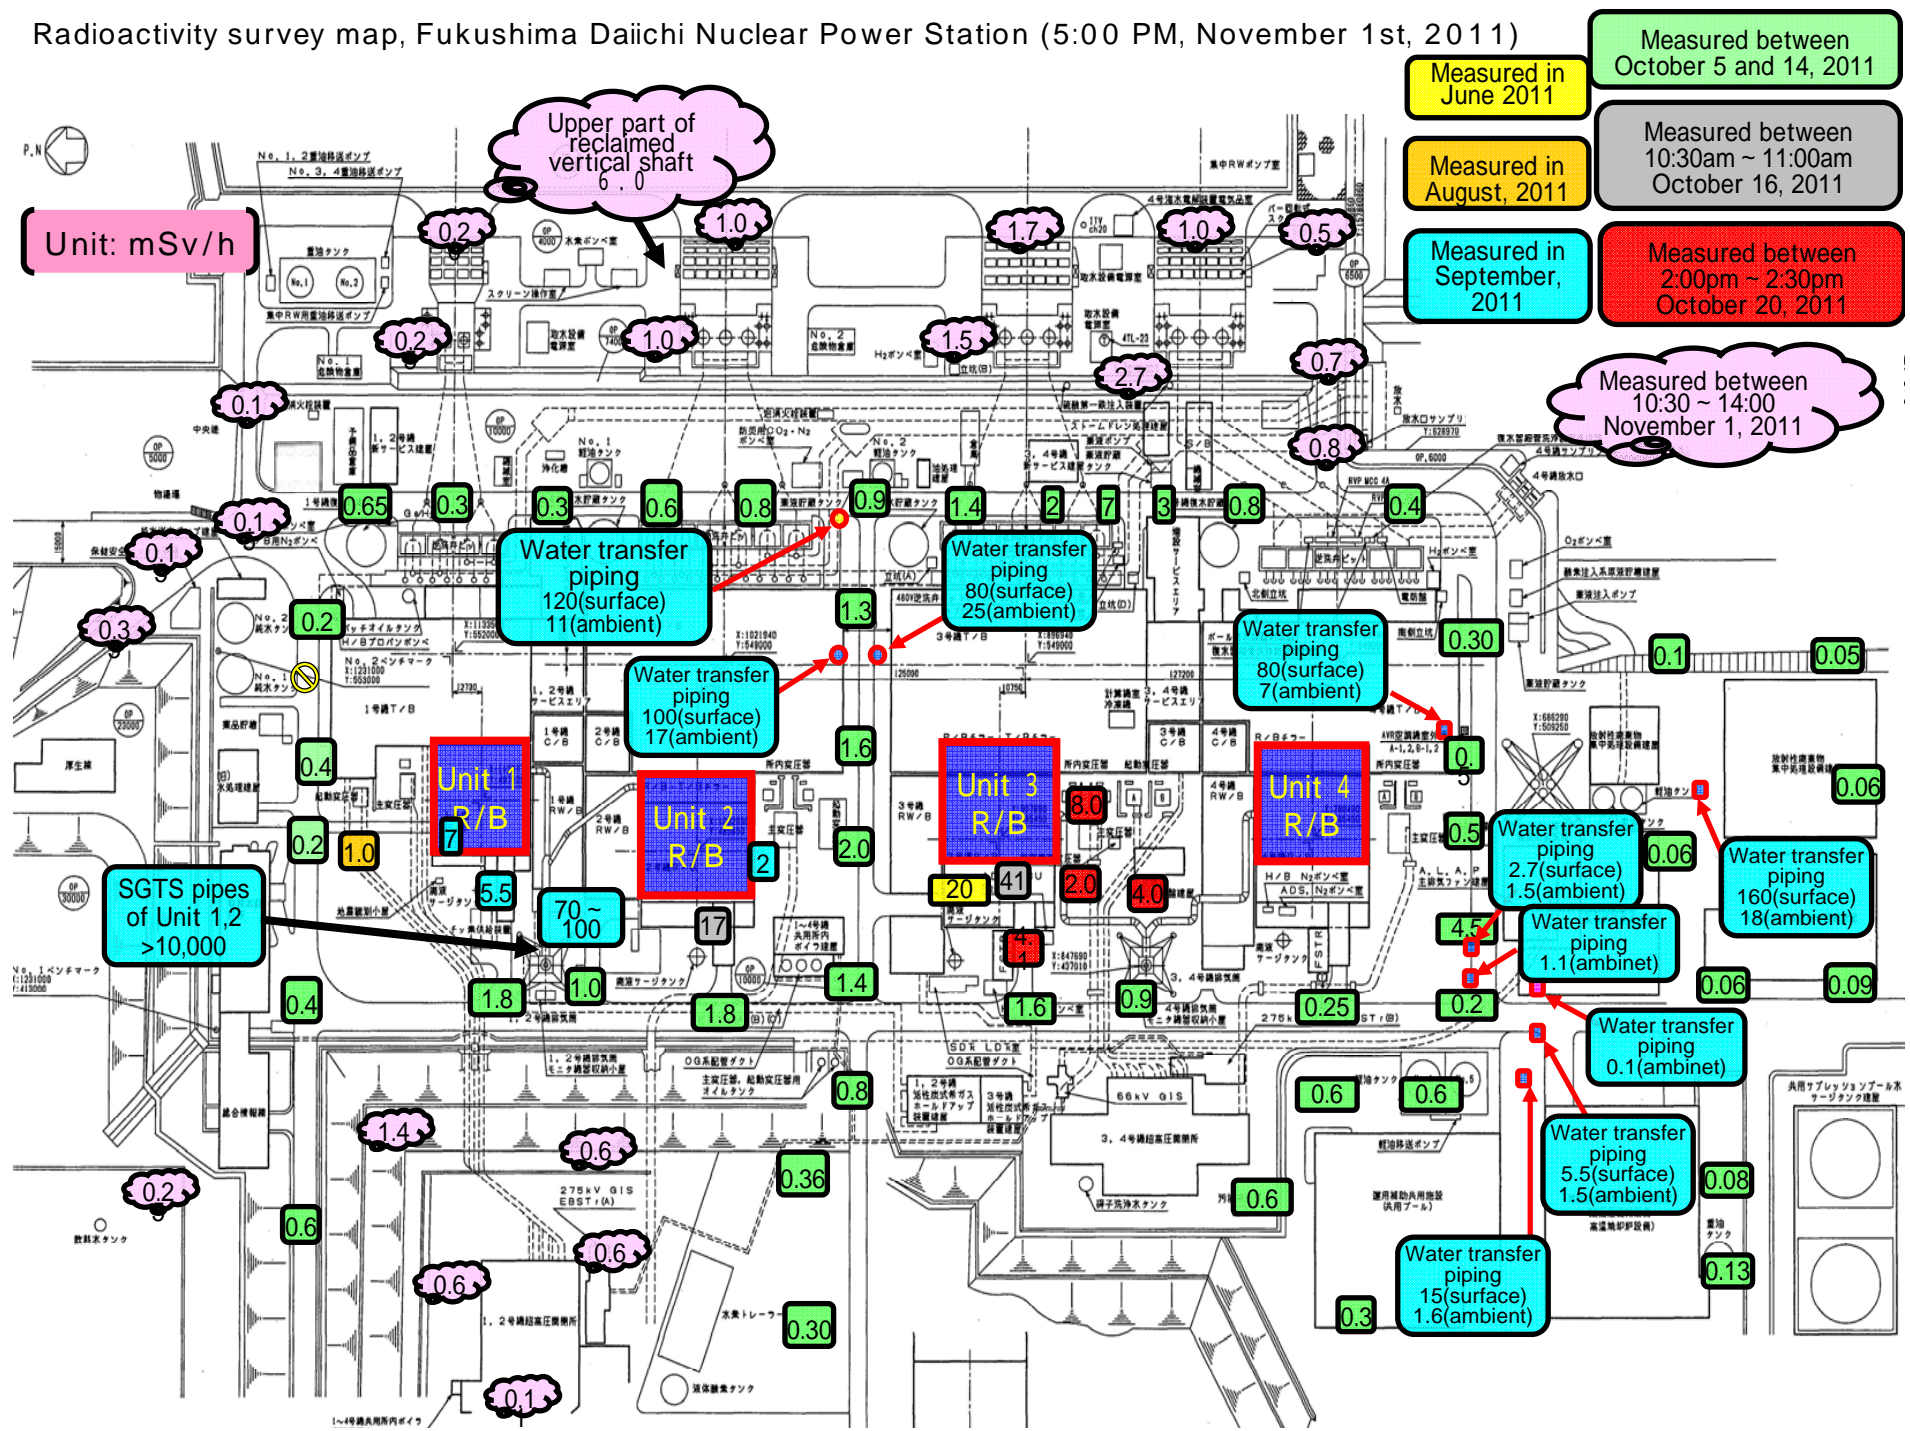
Radioactivity survey map, Fukushima Daiichi Nuclear Power Station (5:00 PM, November 1st, 2011)

Measured in June 2011
Measured between October 5 and 14, 2011
Measured in August, 2011
Measured between 10:30am ~ 11:00am October 16, 2011
Measured in September, 2011
Measured between 2:00pm ~ 2:30pm October 20, 2011

Unit: mSv/h

Upper part of reclaimed vertical shaft 6.0

Measured between 10:30 ~ 14:00 November 1, 2011

0.2
1.0
1.7
1.0
0.5
0.2
1.0
1.5
2.7
0.7
0.1
0.8
0.1
0.1
0.3

0.65
0.3
0.3
0.6
0.8
0.9
1.4
2
7
3
0.8
0.4
0.2
1.3
0.30
0.1
0.05

Water transfer piping 120(surface) 11(ambient)
Water transfer piping 80(surface) 25(ambient)
Water transfer piping 100(surface) 17(ambient)
Water transfer piping 80(surface) 7(ambient)

0.4
Unit 1 R/B
7
1.6
Unit 3 R/B
Unit 4 R/B
0.5
0.06
Unit 2 R/B
2
8.0
0.2
1.0
2.0
0.5
0.06
Water transfer piping 2.7(surface) 1.5(ambient)
Water transfer piping 160(surface) 18(ambient)
5.5
20
41
2.0
4.0
SGTS pipes of Unit 1,2 >10,000
70 ~ 100
17
4.5
Water transfer piping 1.1(ambinet)
4
0.4
1.8
1.0
1.4
1.8
1.6
0.9
0.25
0.2
0.06
0.09
Water transfer piping 0.1(ambinet)
0.8
0.6
0.6
1.4
0.6
0.36
0.6
Water transfer piping 5.5(surface) 1.5(ambient)
0.08
0.2
0.6
0.6
0.6
Water transfer piping 15(surface) 1.6(ambient)
0.13
0.3
0.30
0.1